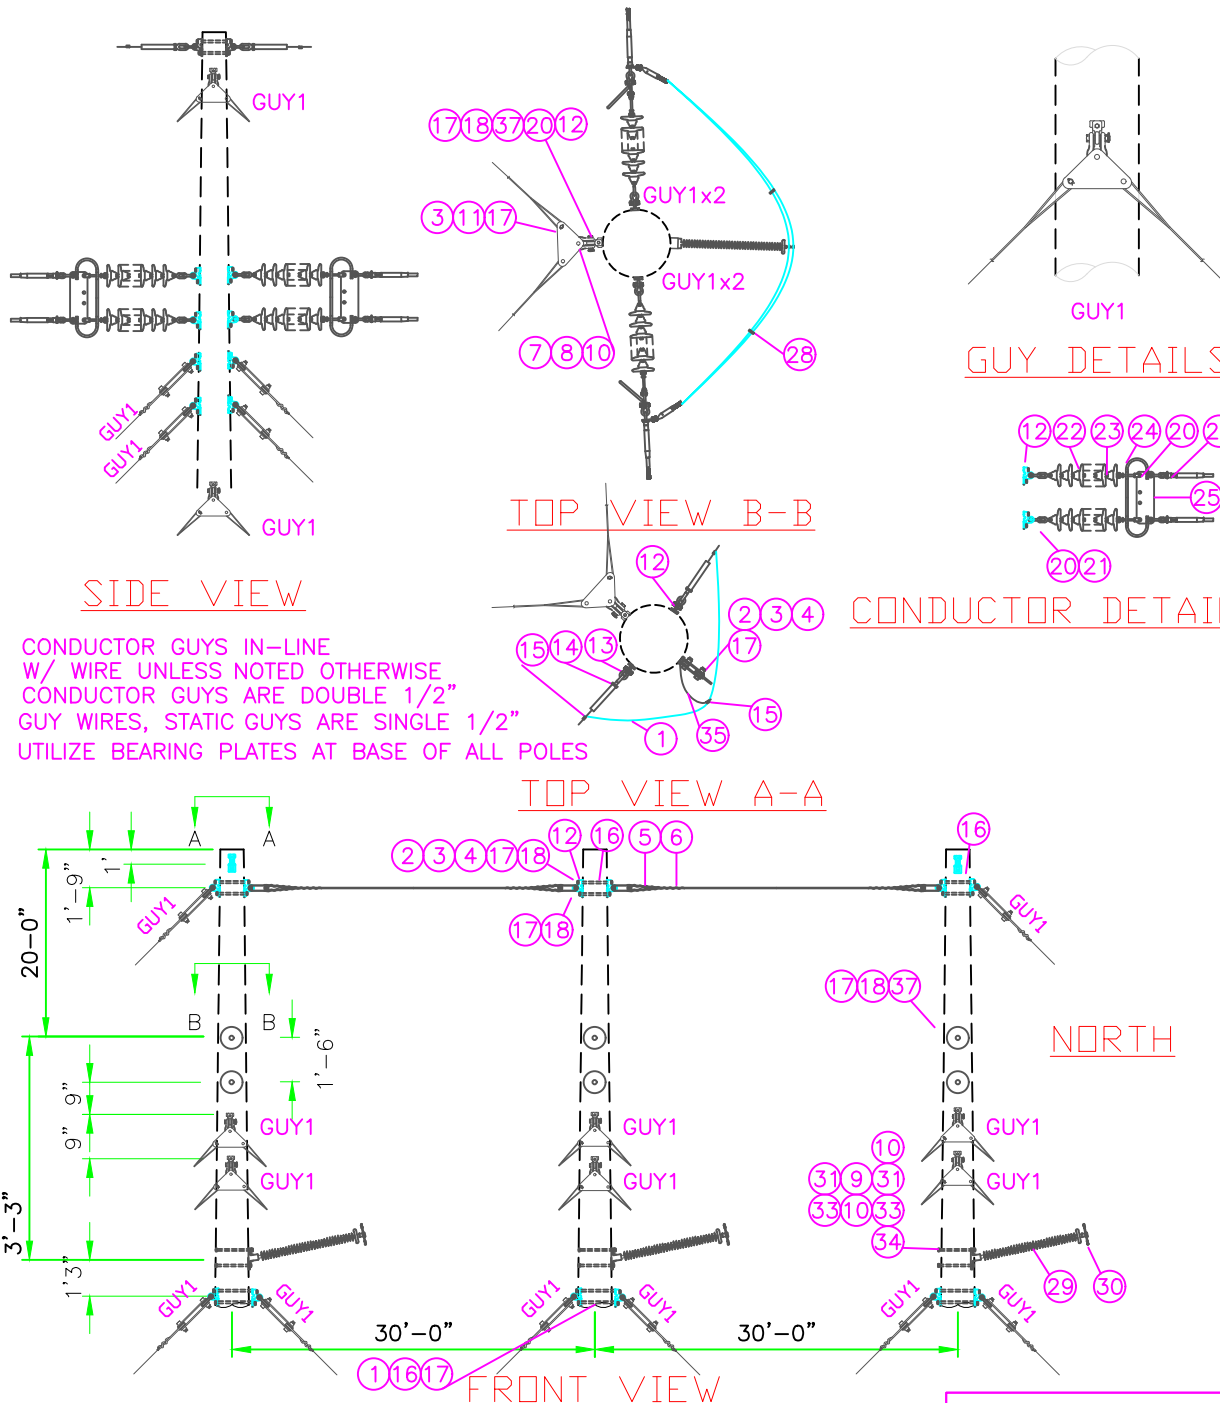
GUY1

GUY1

GUY1

GUY1

SIDE VIEW

17 18 37 20 12

3 11 17

GUY1x2

GUY1x2

7 8 10

28

TOP VIEW B-B

GUY1

GUY DETAILS

12 22 23 24 20 2

25

20 21

CONDUCTOR DETAI

CONDUCTOR GUYS IN-LINE W/ WIRE UNLESS NOTED OTHERWISE
CONDUCTOR GUYS ARE DOUBLE 1/2" GUY WIRES, STATIC GUYS ARE SINGLE 1/2"
UTILIZE BEARING PLATES AT BASE OF ALL POLES

12

2 3 4

15 14 13

17

15

1

35

TOP VIEW A-A

A A

2 3 4 17 18

12 16 5 6

16

1'

1'-9"

20'-0"

GUY1

17 18

GUY1

B B

1'-6"

17 18 37

NORTH

9" 9"

GUY1

GUY1

GUY1

GUY1

GUY1

GUY1

10

31 9 31

33 10 33

34

3'-3"

1'3"

29 30

GUY1 GUY1

GUY1 GUY1

GUY1 GUY1

30'-0"

30'-0"

1 16 17

FRONT VIEW